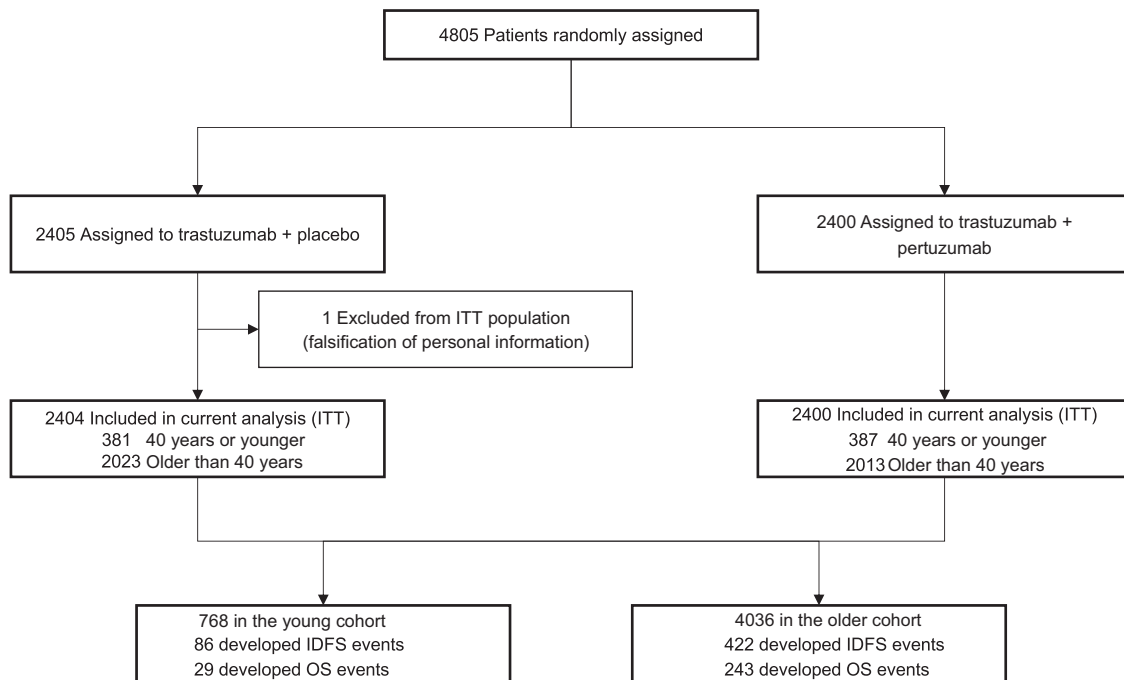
4805 Patients randomly assigned

2405 Assigned to trastuzumab + placebo

2400 Assigned to trastuzumab + pertuzumab

1 Excluded from ITT population (falsification of personal information)

2404 Included in current analysis (ITT)
381 40 years or younger
2023 Older than 40 years

2400 Included in current analysis (ITT)
387 40 years or younger
2013 Older than 40 years

768 in the young cohort
86 developed IDFS events
29 developed OS events

4036 in the older cohort
422 developed IDFS events
243 developed OS events